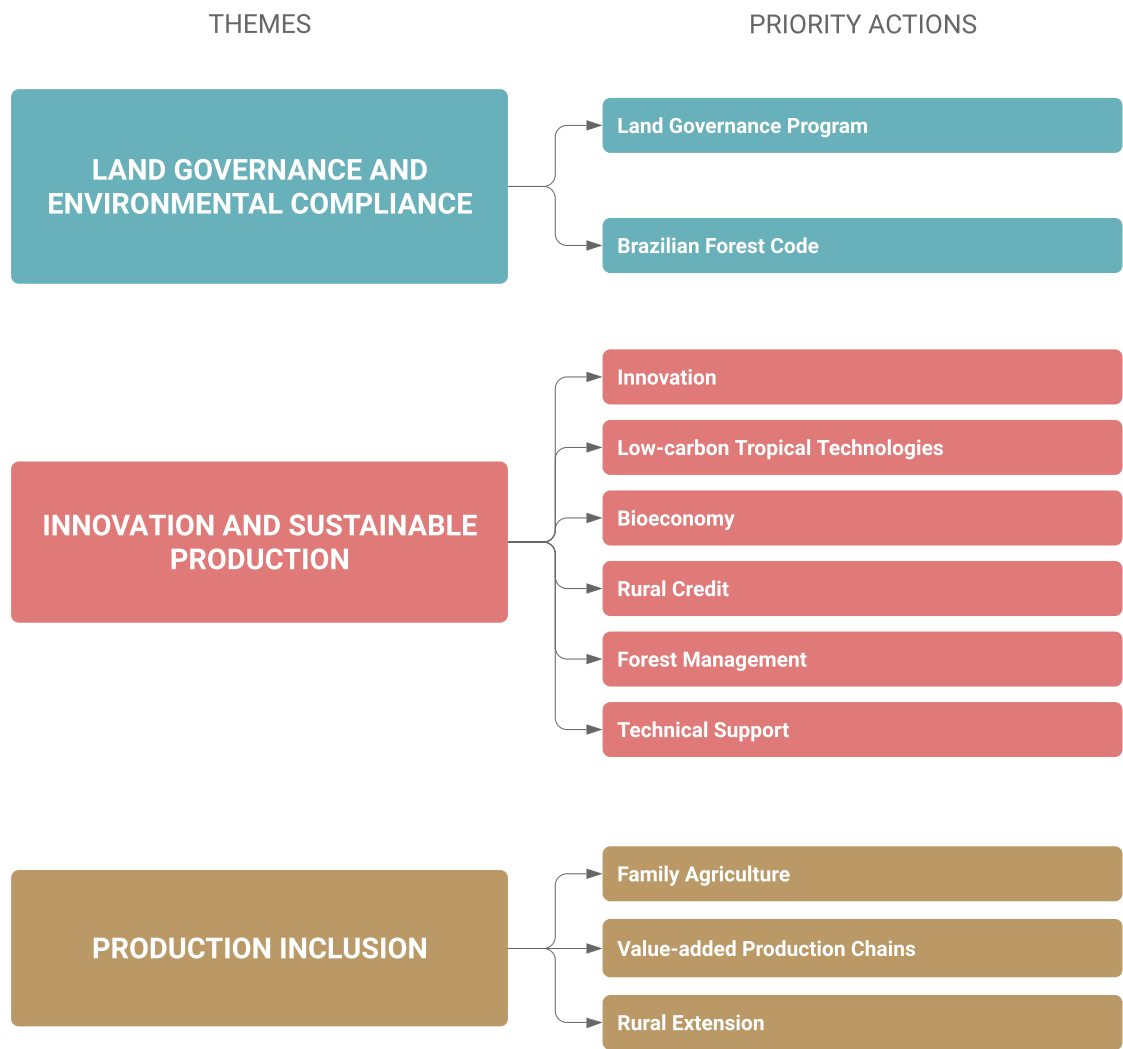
THEMES

PRIORITY ACTIONS

LAND GOVERNANCE AND ENVIRONMENTAL COMPLIANCE

Land Governance Program

Brazilian Forest Code

INNOVATION AND SUSTAINABLE PRODUCTION

Innovation

Low-carbon Tropical Technologies

Bioeconomy

Rural Credit

Forest Management

Technical Support

PRODUCTION INCLUSION

Family Agriculture

Value-added Production Chains

Rural Extension